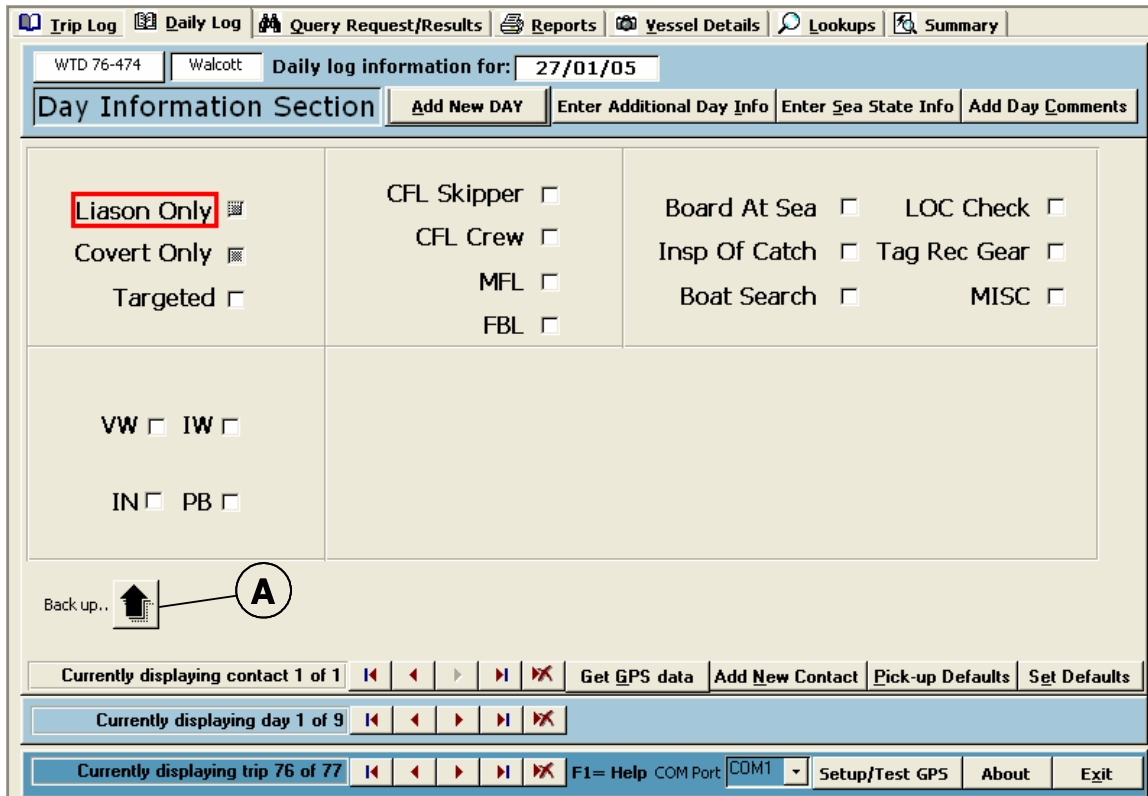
Trip Log | Daily Log | Query Request/Results | Reports | Vessel Details | Lookups | Summary

WTD 76-474 | Walcott | Daily log information for: 27/01/05

Day Information Section | Add New DAY | Enter Additional Day Info | Enter Sea State Info | Add Day Comments

Liason Only
Covert Only
Targeted

CFL Skipper
CFL Crew
MFL
FBL

Board At Sea
Insp Of Catch
Boat Search

LOC Check
Tag Rec Gear
MISC

VW IW

IN PB

Back up..

A

Currently displaying contact 1 of 1 | Get GPS data | Add New Contact | Pick-up Defaults | Set Defaults

Currently displaying day 1 of 9

Currently displaying trip 76 of 77 | F1= Help | COM Port | COM1 | Setup/Test GPS | About | Exit